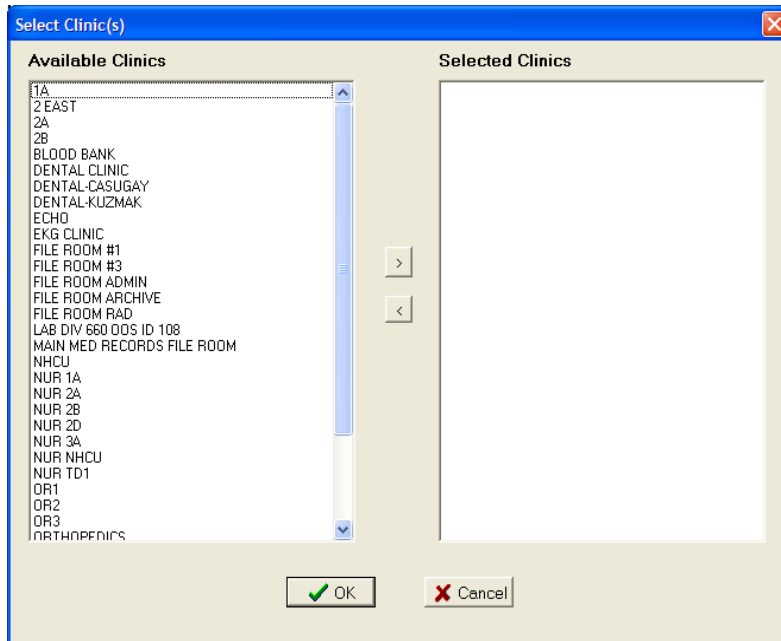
Select Clinic(s)

Available Clinics

1A
2 EAST
2A
2B
BLOOD BANK
DENTAL CLINIC
DENTAL-CASUGAY
DENTAL-KUZMAK
ECHO
EKG CLINIC
FILE ROOM #1
FILE ROOM #3
FILE ROOM ADMIN
FILE ROOM ARCHIVE
FILE ROOM RAD
LAB DIV 660 OOS ID 108
MAIN MED RECORDS FILE ROOM
NHCU
NUR 1A
NUR 2A
NUR 2B
NUR 2D
NUR 3A
NUR NHCU
NUR TD1
OR1
OR2
OR3
ORTHOPEDICS

>
<

Selected Clinics

OK
Cancel